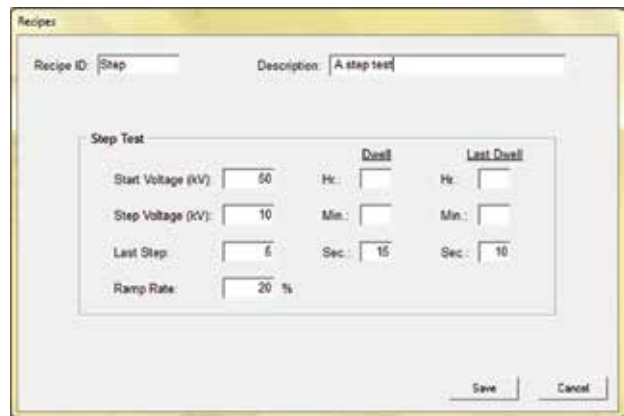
Recipes

Recipe ID: Step

Description: A step test

Step Test

Dwell

Last Dwell

Start Voltage (kV): 50

Hr.:

Hr.:

Step Voltage (kV): 10

Min.:

Min.:

Last Step: 6

Sec.: 15

Sec.: 10

Ramp Rate: 20 %

Save

Cancel